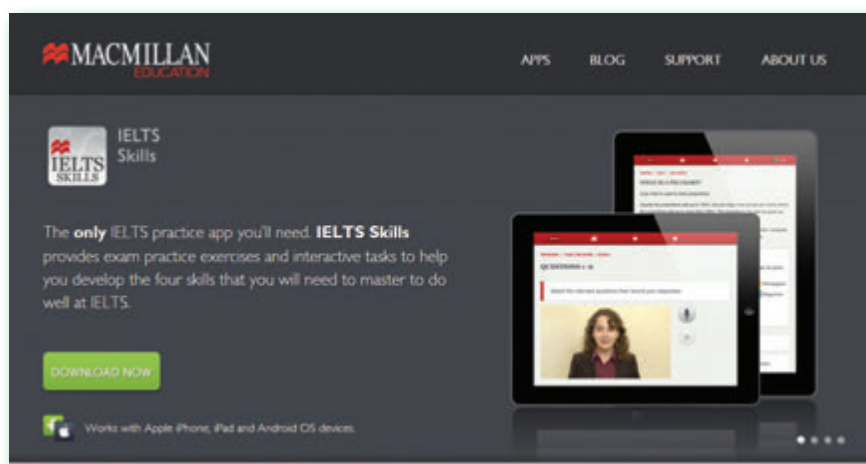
MACMILLAN EDUCATION

APPS BLOG SUPPORT ABOUT US

IELTS SKILLS

IELTS Skills

The only IELTS practice app you'll need. IELTS Skills provides exam practice exercises and interactive tasks to help you develop the four skills that you will need to master to do well at IELTS.

DOWNLOAD NOW

Works with Apple iPhone, iPad and Android OS devices.

QUESTIONS 1 - 4

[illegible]